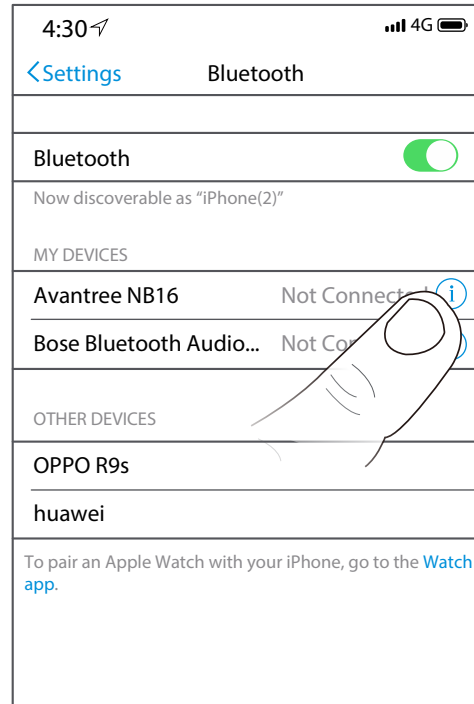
4:30
4G
Settings Bluetooth

Bluetooth

Now discoverable as “iPhone(2)”

MY DEVICES

Avantree NB16 Not Connect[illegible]

Bose Bluetooth Audio... Not Co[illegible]

OTHER DEVICES

OPPO R9s

huawei

To pair an Apple Watch with your iPhone, go to the Watch app.